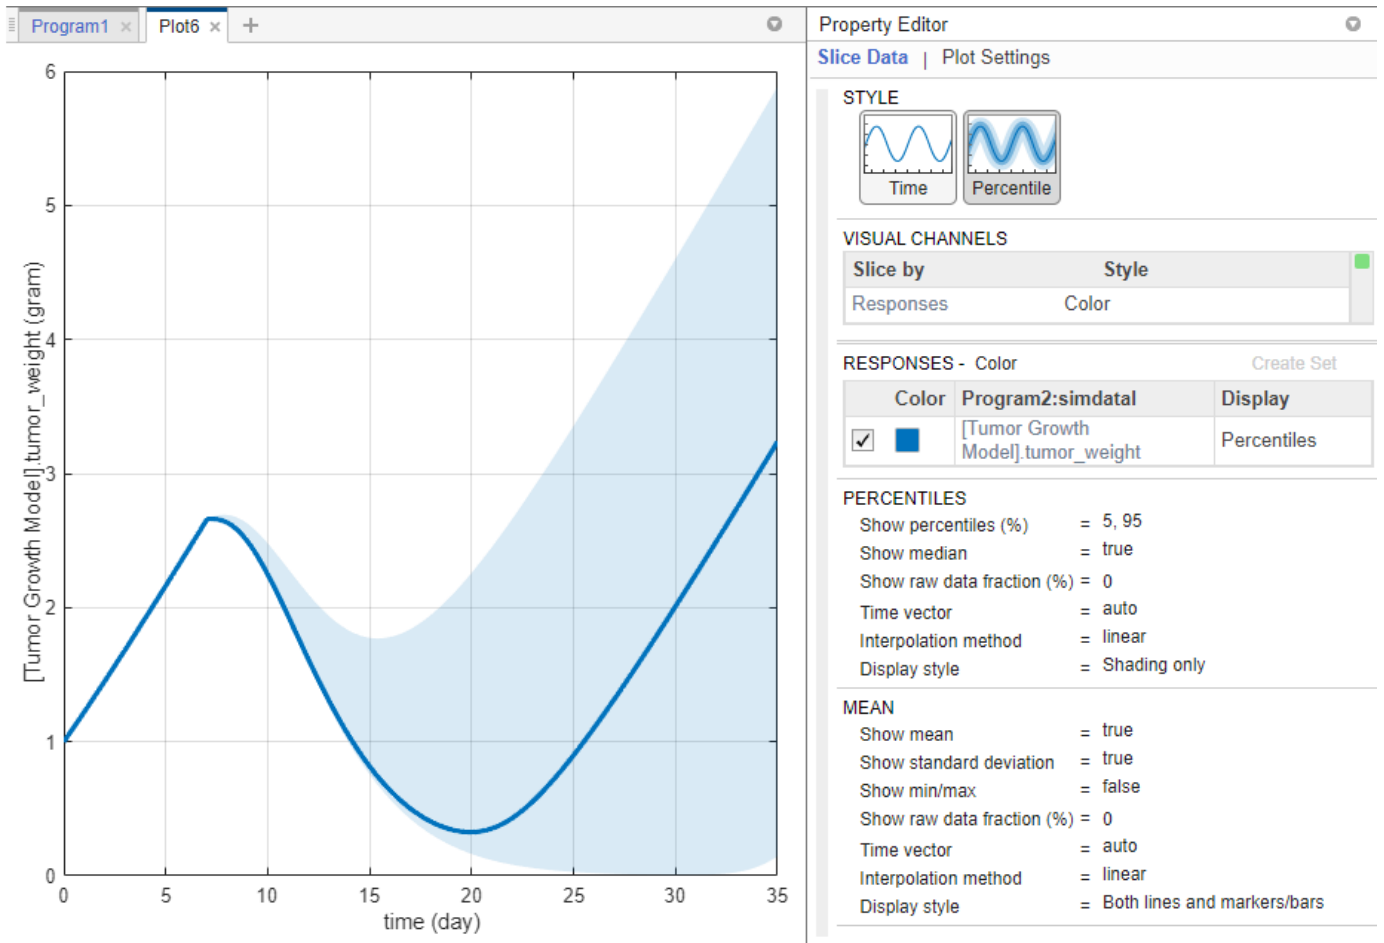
Program1 × Plot6 × +

6
5
4
3
2
1
0
0 5 10 15 20 25 30 35
time (day)
[Tumor Growth Model].tumor_weight (gram)

Property Editor

Slice Data | Plot Settings

STYLE
Time
Percentile

VISUAL CHANNELS

| Slice by | Style |
|---|---|
| Responses | Color |

RESPONSES - Color
Create Set

| | Color | Program2:simdata1 | Display |
|---|---|---|---|
| ✓ | | [Tumor Growth Model].tumor_weight | Percentiles |

PERCENTILES
Show percentiles (%) = 5, 95
Show median = true
Show raw data fraction (%) = 0
Time vector = auto
Interpolation method = linear
Display style = Shading only

MEAN
Show mean = true
Show standard deviation = true
Show min/max = false
Show raw data fraction (%) = 0
Time vector = auto
Interpolation method = linear
Display style = Both lines and markers/bars